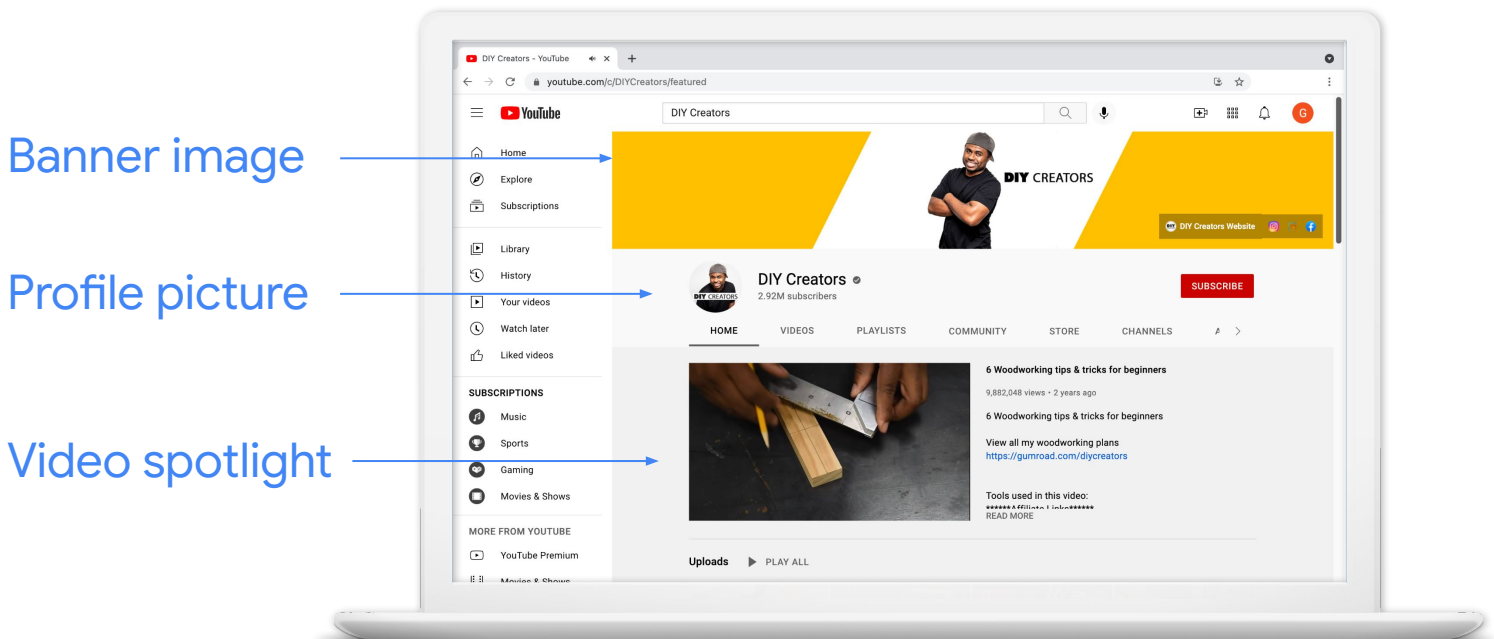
Banner image

Profile picture

Video spotlight

DIY Creators - YouTube

youtube.com/c/DIYCreators/featured

YouTube

DIY Creators

G

Home
Explore
Subscriptions

Library
History
Your videos
Watch later
Liked videos

SUBSCRIPTIONS
Music
Sports
Gaming
Movies & Shows

MORE FROM YOUTUBE
YouTube Premium
Movies & Shows

DIY CREATORS

DIY Creators Website

DIY CREATORS

DIY Creators
2.92M subscribers

SUBSCRIBE

HOME VIDEOS PLAYLISTS COMMUNITY STORE CHANNELS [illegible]

6 Woodworking tips & tricks for beginners
9,882,048 views • 2 years ago
6 Woodworking tips & tricks for beginners

View all my woodworking plans
https://gumroad.com/diycreators

Tools used in this video:
******Affiliate Links******
READ MORE

Uploads PLAY ALL